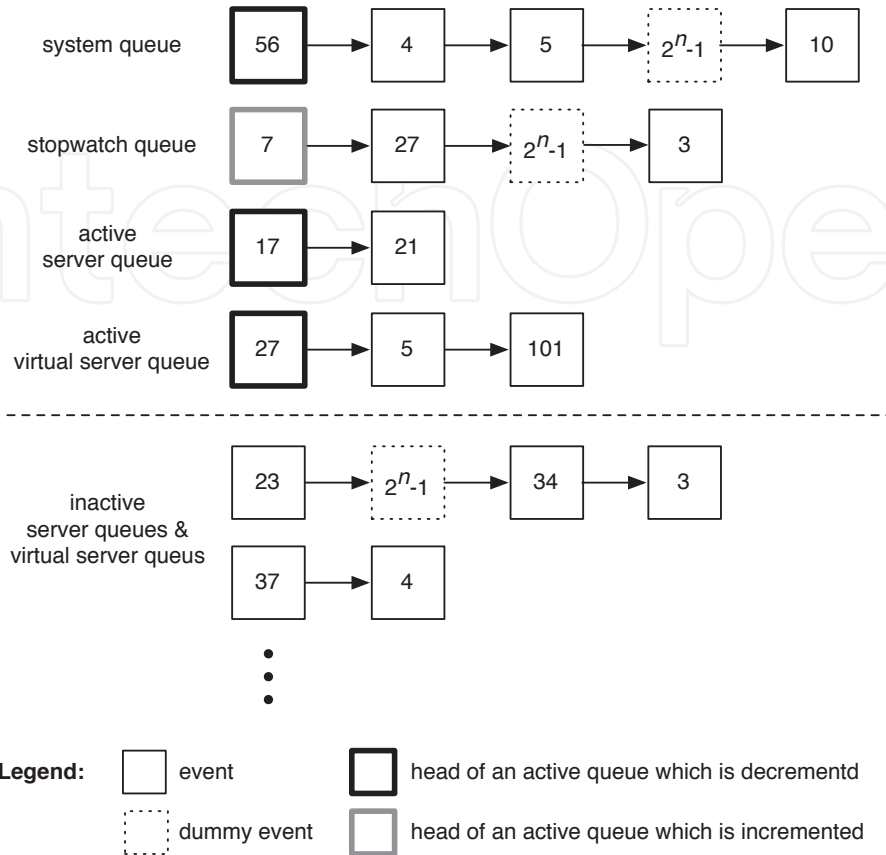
system queue
56
4
5
$2^n$-1
10

stopwatch queue
7
27
$2^n$-1
3

active server queue
17
21

active virtual server queue
27
5
101

inactive server queues & virtual server queus
23
$2^n$-1
34
3

37
4

Legend:
event
head of an active queue which is decrementd
dummy event
head of an active queue which is incremented